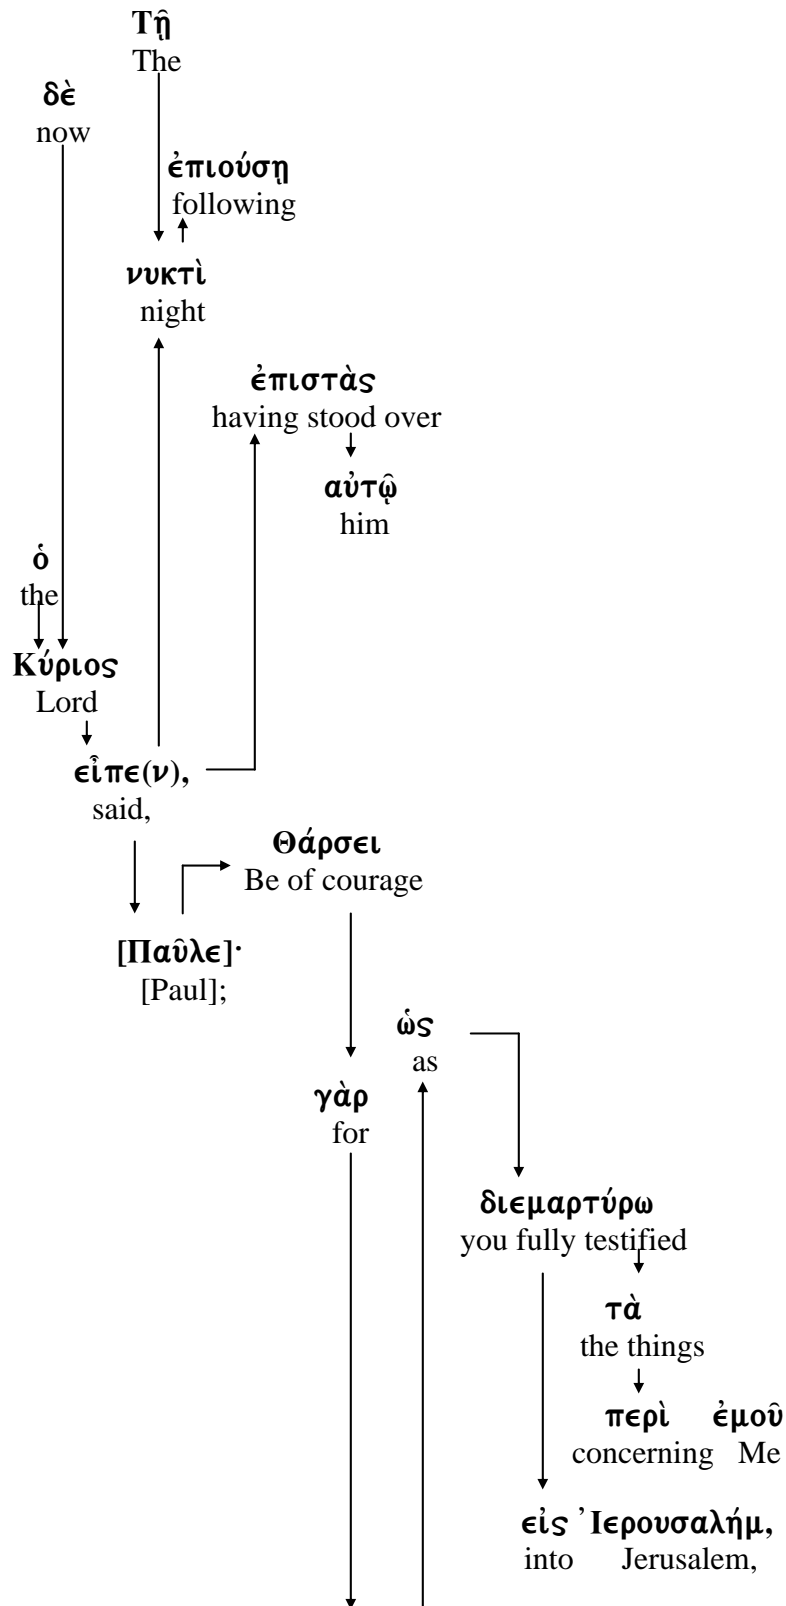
Τῇ
The

δὲ
now

ἐπιούσῃ
following

νυκτὶ
night

ἐπιστὰς
having stood over

αὐτῷ
him

ὁ
the

Κύριος
Lord

εἶπε(ν),
said,

Θάρσει
Be of courage

[Παῦλε]·
[Paul];

ὡς
as

γὰρ
for

διεμαρτύρω
you fully testified

τὰ
the things

περὶ ἐμοῦ
concerning Me

εἰς Ἰερουσαλήμ,
into Jerusalem,